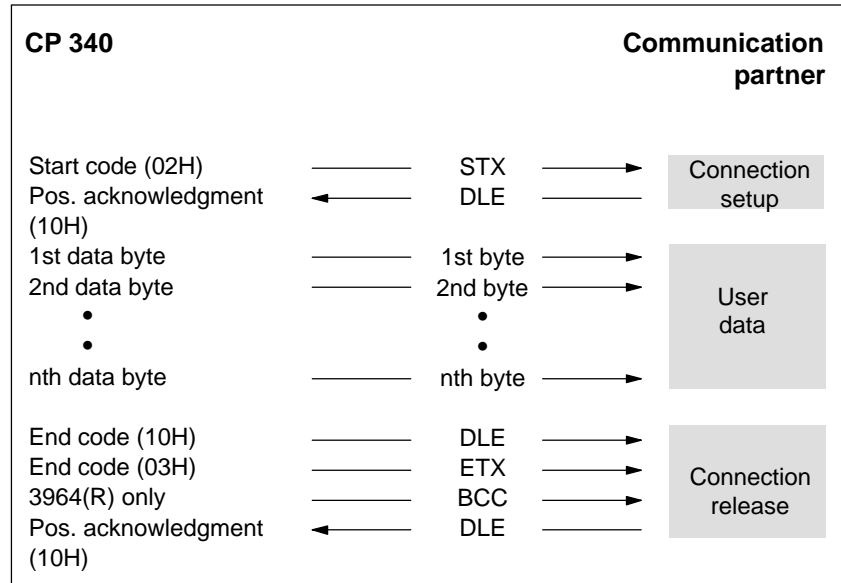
CP 340

Communication partner

Start code (02H) STX
Pos. acknowledgment (10H) DLE
Connection setup

1st data byte 1st byte
2nd data byte 2nd byte
•
•
nth data byte nth byte
User data

End code (10H) DLE
End code (03H) ETX
3964(R) only BCC
Pos. acknowledgment (10H) DLE
Connection release